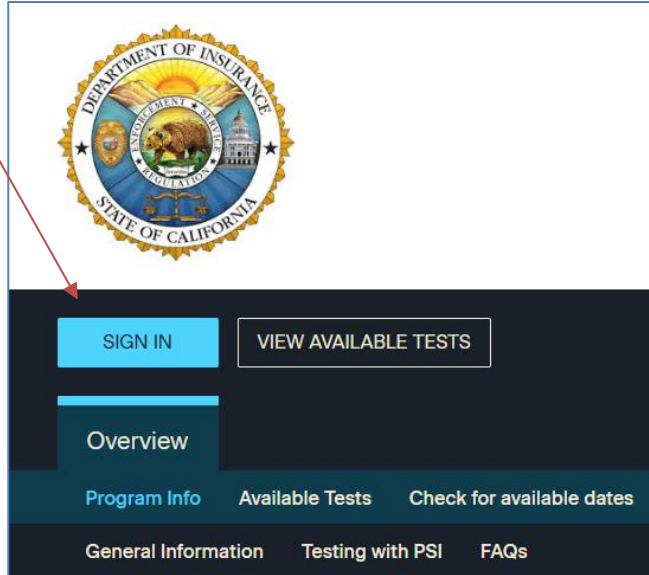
DEPARTMENT OF INSURANCE
ENFORCEMENT SERVICE REGULATION
STATE OF CALIFORNIA

SIGN IN
VIEW AVAILABLE TESTS

Overview

Program Info
Available Tests
Check for available dates

General Information
Testing with PSI
FAQs